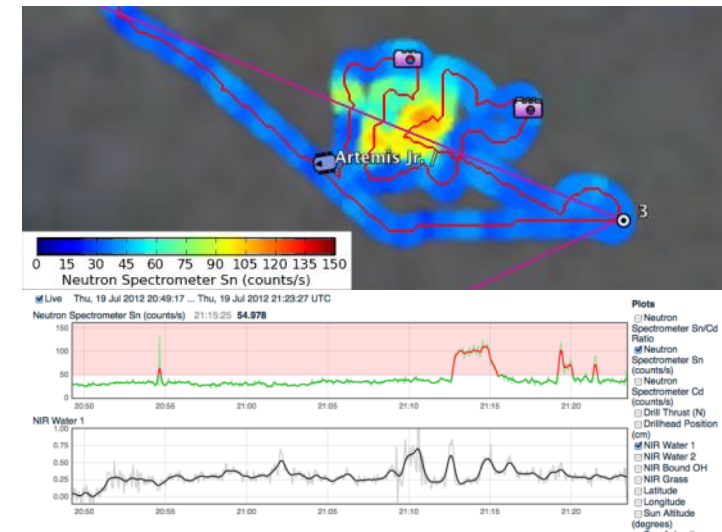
Artemis Jr.

3

0 15 30 45 60 75 90 105 120 135 150
Neutron Spectrometer Sn (counts/s)

Live Thu, 19 Jul 2012 20:49:17 ... Thu, 19 Jul 2012 21:23:27 UTC

Neutron Spectrometer Sn (counts/s) 21:15:25 54.978

150
100
50
0

20:50 20:55 21:00 21:05 21:10 21:15 21:20

NIR Water 1

1.00
0.75
0.50
0.25
0.00

20:50 20:55 21:00 21:05 21:10 21:15 21:20

Plots
Neutron Spectrometer Sn/Cd Ratio
Neutron Spectrometer Sn (counts/s)
Neutron Spectrometer Cd (counts/s)
Drill Thrust (N)
Drillhead Position (cm)
NIR Water 1
NIR Water 2
NIR Bound OH
NIR Grass
Latitude
Longitude
Sun Altitude (degrees)